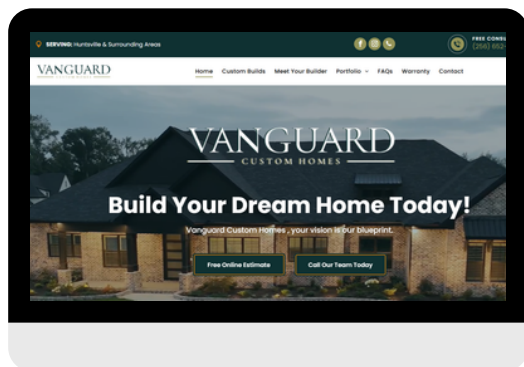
SERVING: Huntsville & Surrounding Areas

FREE CONSU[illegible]
(256) 652-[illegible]

VANGUARD

Home Custom Builds Meet Your Builder Portfolio FAQs Warranty Contact

VANGUARD
CUSTOM HOMES

Build Your Dream Home Today!

Vanguard Custom Homes , your vision is our blueprint.

Free Online Estimate

Call Our Team Today